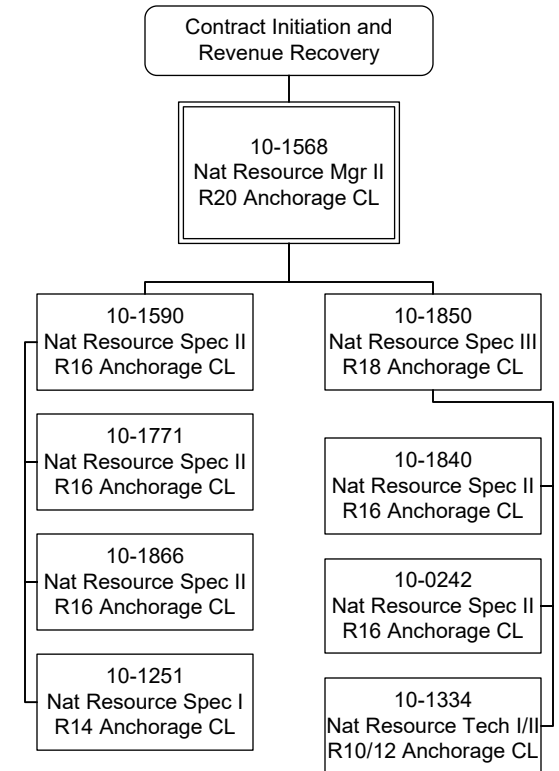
Contract Initiation and Revenue Recovery

10-1568
Nat Resource Mgr II
R20 Anchorage CL

10-1590
Nat Resource Spec II
R16 Anchorage CL

10-1771
Nat Resource Spec II
R16 Anchorage CL

10-1866
Nat Resource Spec II
R16 Anchorage CL

10-1251
Nat Resource Spec I
R14 Anchorage CL

10-1850
Nat Resource Spec III
R18 Anchorage CL

10-1840
Nat Resource Spec II
R16 Anchorage CL

10-0242
Nat Resource Spec II
R16 Anchorage CL

10-1334
Nat Resource Tech I/II
R10/12 Anchorage CL